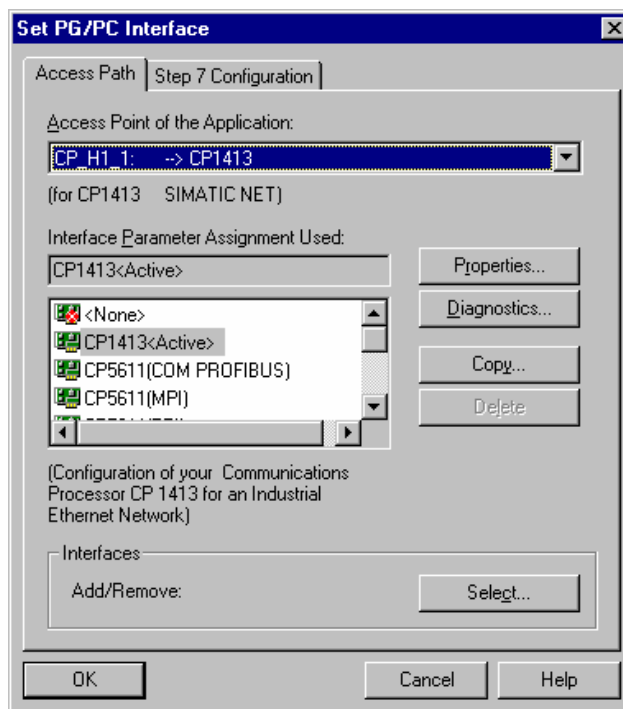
Set PG/PC Interface

Access Path | Step 7 Configuration

Access Point of the Application:

CP_H1_1: --> CP1413

(for CP1413 SIMATIC NET)

Interface Parameter Assignment Used:

CP1413<Active>

Properties...

<None>
CP1413<Active>
CP5611(COM PROFIBUS)
CP5611(MPI)
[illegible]

Diagnostics...

Copy...

Delete

(Configuration of your Communications Processor CP 1413 for an Industrial Ethernet Network)

Interfaces

Add/Remove:

Select...

OK

Cancel

Help